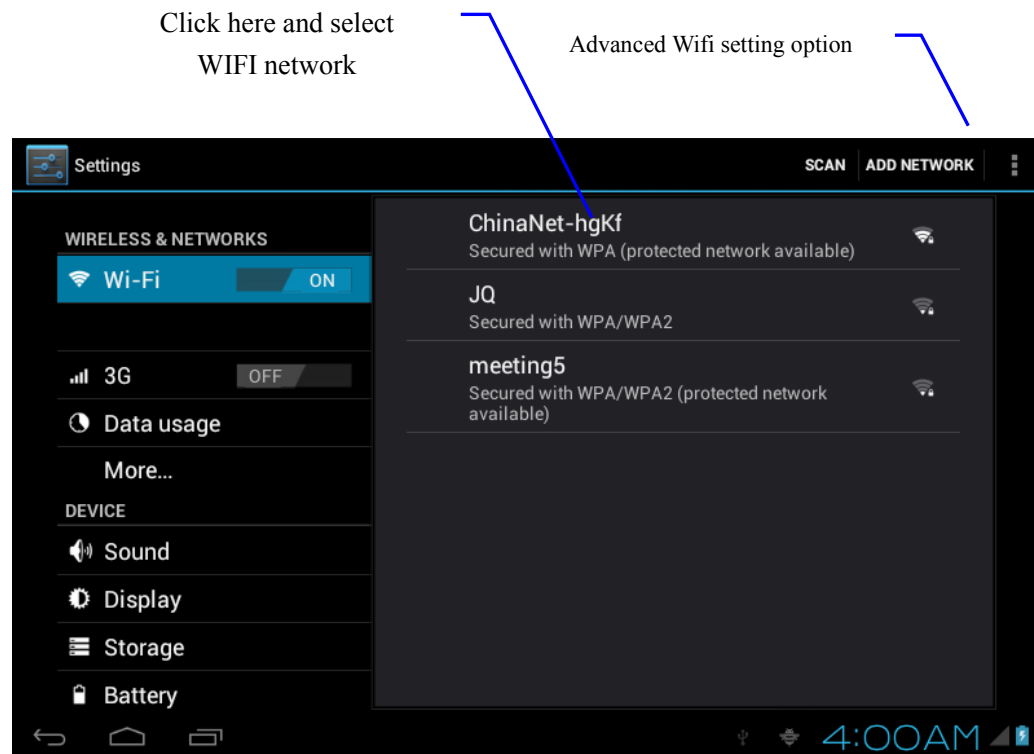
Click here and select WIFI network

Advanced Wifi setting option

Settings

SCAN ADD NETWORK

WIRELESS & NETWORKS

Wi-Fi ON

3G OFF

Data usage

More...

DEVICE

Sound

Display

Storage

Battery

ChinaNet-hgKf
Secured with WPA (protected network available)

JQ
Secured with WPA/WPA2

meeting5
Secured with WPA/WPA2 (protected network available)

4:00AM